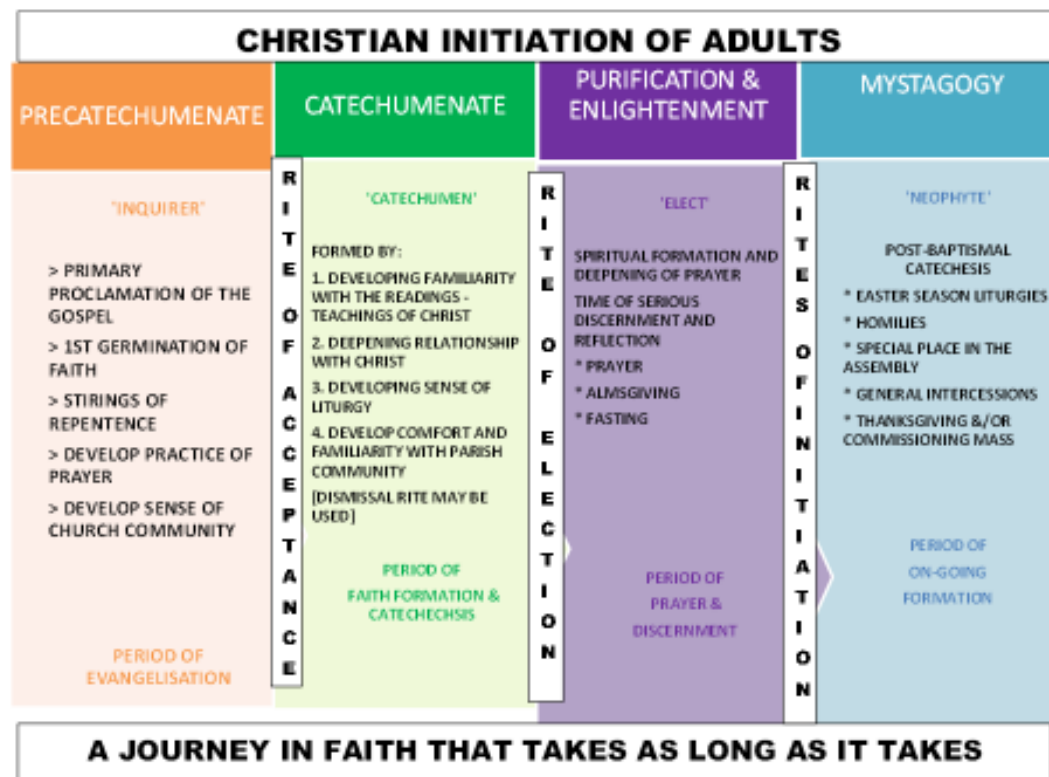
CHRISTIAN INITIATION OF ADULTS

PRECATECHUMENATE

'INQUIRER'

> PRIMARY PROCLAMATION OF THE GOSPEL

> 1ST GERMINATION OF FAITH

> STIRINGS OF REPENTENCE

> DEVELOP PRACTICE OF PRAYER

> DEVELOP SENSE OF CHURCH COMMUNITY

PERIOD OF EVANGELISATION

RITE OF ACCEPTANCE

CATECHUMENATE

'CATECHUMEN'

FORMED BY:

1. DEVELOPING FAMILIARITY WITH THE READINGS - TEACHINGS OF CHRIST

2. DEEPENING RELATIONSHIP WITH CHRIST

3. DEVELOPING SENSE OF LITURGY

4. DEVELOP COMFORT AND FAMILIARITY WITH PARISH COMMUNITY

[DISMISSAL RITE MAY BE USED]

PERIOD OF FAITH FORMATION & CATECHECHSIS

RITE OF ELECTION

PURIFICATION & ENLIGHTENMENT

'ELECT'

SPIRITUAL FORMATION AND DEEPENING OF PRAYER

TIME OF SERIOUS DISCERNMENT AND REFLECTION

* PRAYER

* ALMSGIVING

* FASTING

PERIOD OF PRAYER & DISCERNMENT

RITES OF INITIATION

MYSTAGOGY

'NEOPHYTE'

POST-BAPTISMAL CATECHESIS

* EASTER SEASON LITURGIES

* HOMILIES

* SPECIAL PLACE IN THE ASSEMBLY

* GENERAL INTERCESSIONS

* THANKSGIVING &/OR COMMISSIONING MASS

PERIOD OF ON-GOING FORMATION

A JOURNEY IN FAITH THAT TAKES AS LONG AS IT TAKES